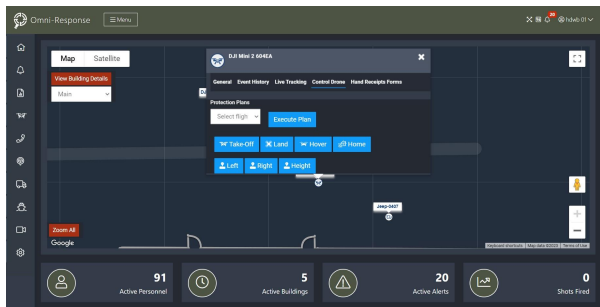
Omni-Response ☰Menu

hdwb 01

Map Satellite

View Building Details

Main

DJI Mini 2 604EA

General Event History Live Tracking Control Drone Hand Receipts Forms

Protection Plans

Select fligh

Execute Plan

Take-Off Land Hover Home

Left Right Height

Jeep-0437

Zoom All

Google

Keyboard shortcuts Map data ©2023 Terms of Use

91
Active Personnel

5
Active Buildings

20
Active Alerts

0
Shots Fired